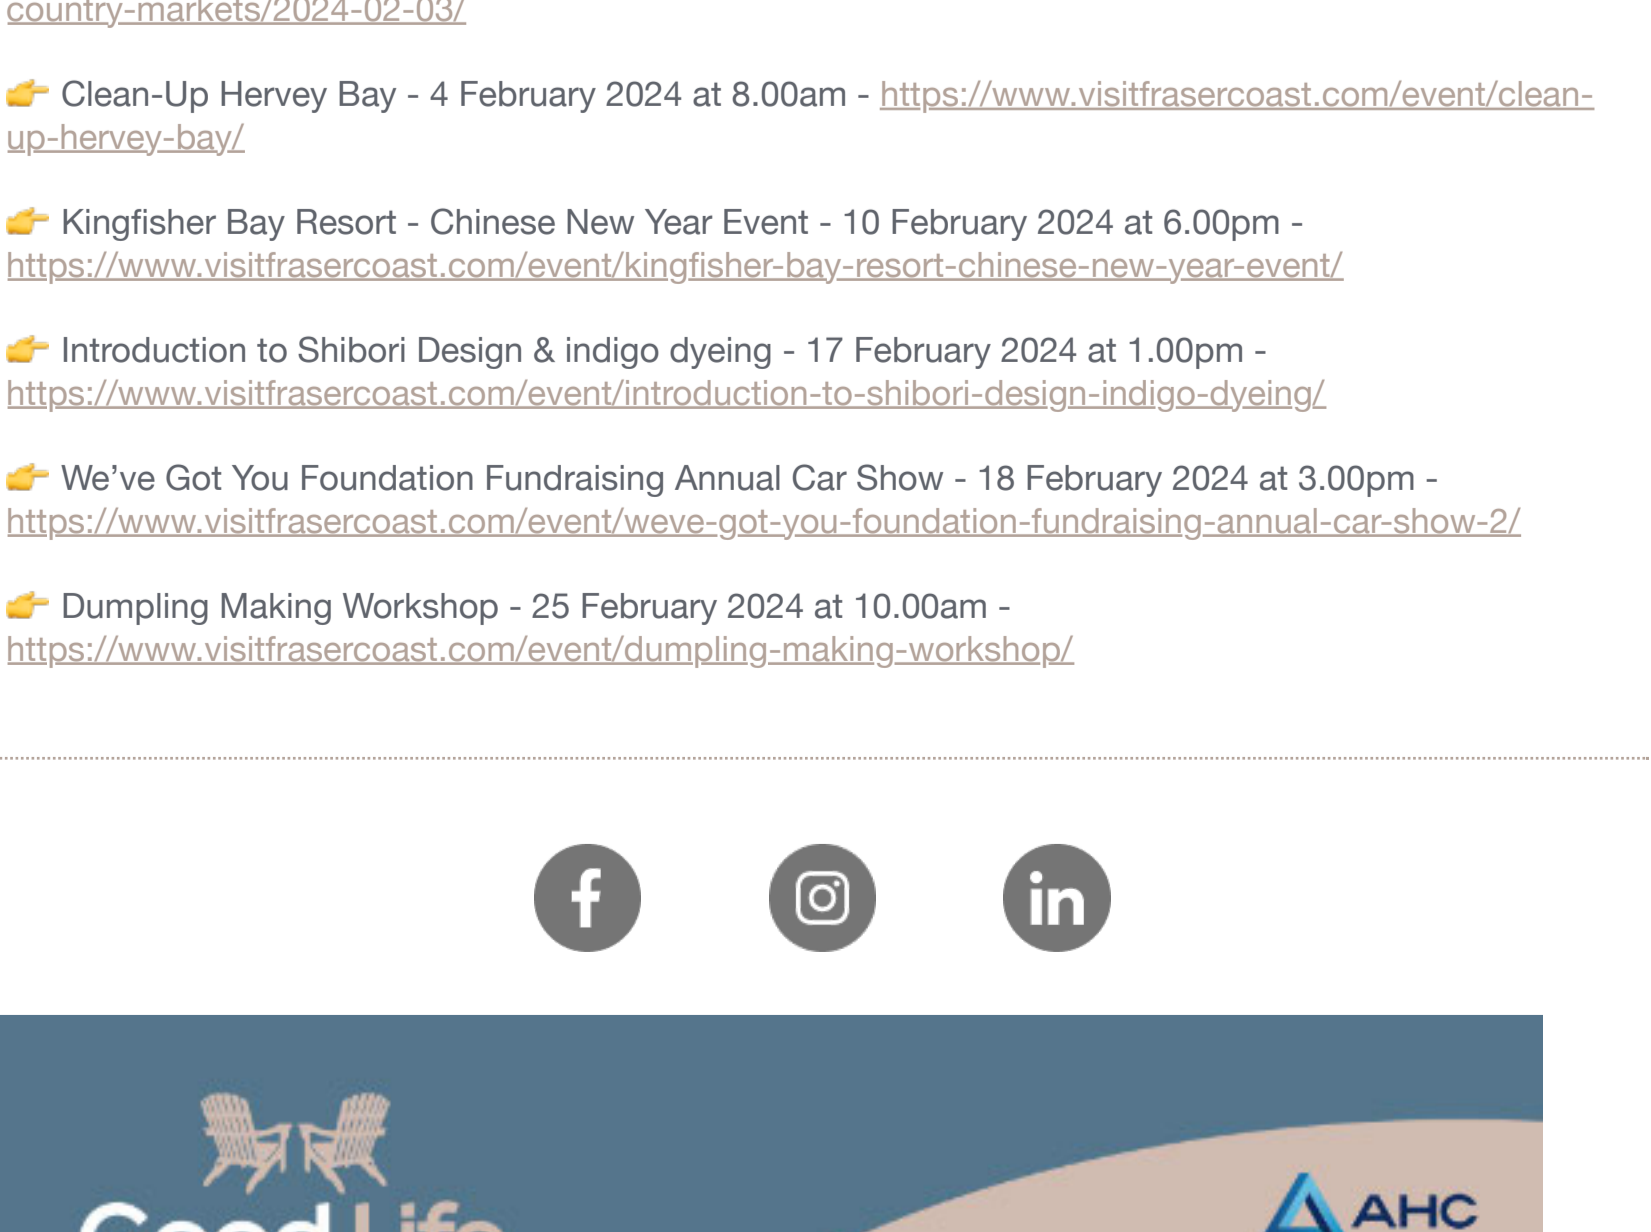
country-markets/2024-02-03/

👉 Clean-Up Hervey Bay - 4 February 2024 at 8.00am - https://www.visitfrasercoast.com/event/clean-up-hervey-bay/

👉 Kingfisher Bay Resort - Chinese New Year Event - 10 February 2024 at 6.00pm - https://www.visitfrasercoast.com/event/kingfisher-bay-resort-chinese-new-year-event/

👉 Introduction to Shibori Design & indigo dyeing - 17 February 2024 at 1.00pm - https://www.visitfrasercoast.com/event/introduction-to-shibori-design-indigo-dyeing/

👉 We've Got You Foundation Fundraising Annual Car Show - 18 February 2024 at 3.00pm - https://www.visitfrasercoast.com/event/weve-got-you-foundation-fundraising-annual-car-show-2/

👉 Dumpling Making Workshop - 25 February 2024 at 10.00am - https://www.visitfrasercoast.com/event/dumpling-making-workshop/

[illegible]

AHC